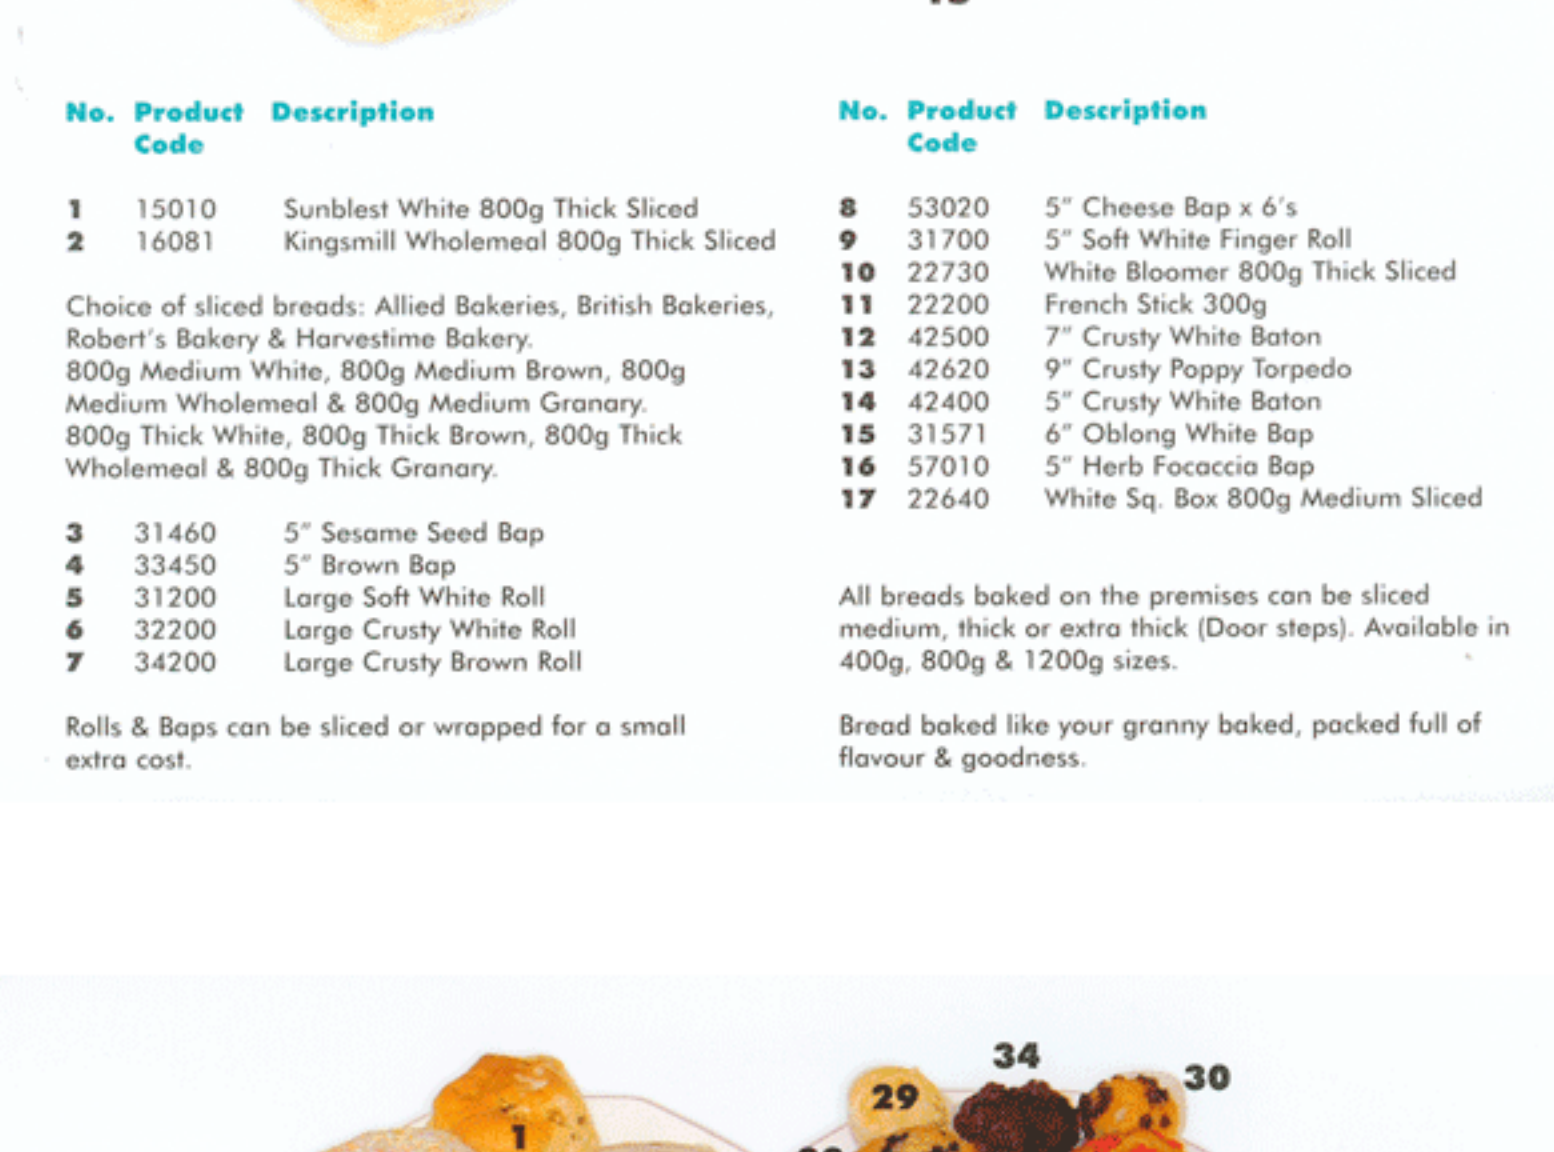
No. Product Code Description

| No. | Product Code | Description |
|---|---|---|
| 1 | 15010 | Sunblest White 800g Thick Sliced |
| 2 | 16081 | Kingsmill Wholemeal 800g Thick Sliced |

Choice of sliced breads: Allied Bakeries, British Bakeries, Robert's Bakery & Harvestime Bakery.
800g Medium White, 800g Medium Brown, 800g Medium Wholemeal & 800g Medium Granary.
800g Thick White, 800g Thick Brown, 800g Thick Wholemeal & 800g Thick Granary.

| No. | Product Code | Description |
|---|---|---|
| 3 | 31460 | 5" Sesame Seed Bap |
| 4 | 33450 | 5" Brown Bap |
| 5 | 31200 | Large Soft White Roll |
| 6 | 32200 | Large Crusty White Roll |
| 7 | 34200 | Large Crusty Brown Roll |

Rolls & Baps can be sliced or wrapped for a small extra cost.

| No. | Product Code | Description |
|---|---|---|
| 8 | 53020 | 5" Cheese Bap x 6's |
| 9 | 31700 | 5" Soft White Finger Roll |
| 10 | 22730 | White Bloomer 800g Thick Sliced |
| 11 | 22200 | French Stick 300g |
| 12 | 42500 | 7" Crusty White Baton |
| 13 | 42620 | 9" Crusty Poppy Torpedo |
| 14 | 42400 | 5" Crusty White Baton |
| 15 | 31571 | 6" Oblong White Bap |
| 16 | 57010 | 5" Herb Focaccia Bap |
| 17 | 22640 | White Sq. Box 800g Medium Sliced |

All breads baked on the premises can be sliced medium, thick or extra thick (Door steps). Available in 400g, 800g & 1200g sizes.

Bread baked like your granny baked, packed full of flavour & goodness.

34 29 30 1